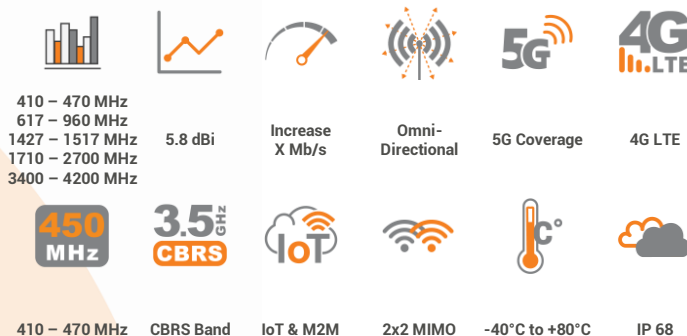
410 – 470 MHz
617 – 960 MHz
1427 – 1517 MHz
1710 – 2700 MHz
3400 – 4200 MHz

5.8 dBi

Increase X Mb/s

Omni-Directional

5G

5G Coverage

4G LTE

4G LTE

450 MHz

410 – 470 MHz

3.5 GHz CBRS

CBRS Band

IoT

IoT & M2M

2x2 MIMO

°C

-40°C to +80°C

IP 68